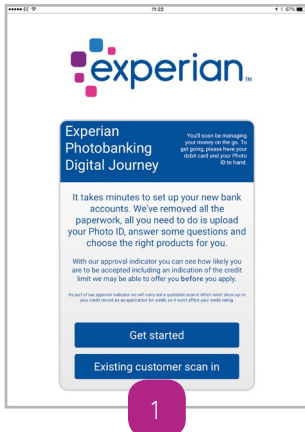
●●●●● EE 
11:22
67%

experian.

Experian Photobanking Digital Journey

You'll soon be managing your money on the go. To get going, please have your debit card and your Photo ID to hand.

It takes minutes to set up your new bank accounts. We've removed all the paperwork, all you need to do is upload your Photo ID, answer some questions and choose the right products for you.

With our approval indicator you can see how likely you are to be accepted including an indication of the credit limit we may be able to offer you before you apply.

As part of our approval indicator we will carry out a quotation search which won't show up on your credit record as an application for credit, so it won't affect your credit rating.

Get started

Existing customer scan in

1